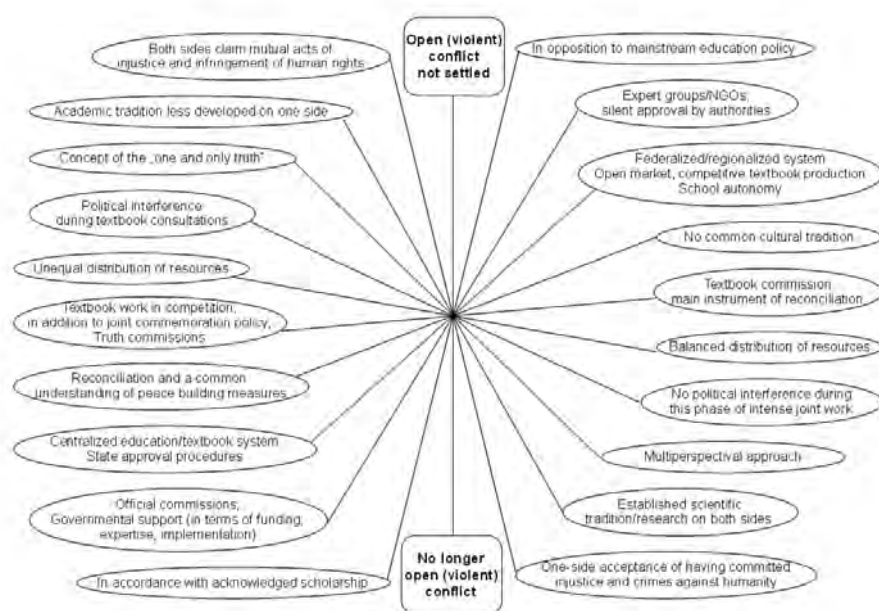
Open (violent) conflict not settled

Both sides claim mutual acts of injustice and infringement of human rights

In opposition to mainstream education policy

Academic tradition less developed on one side

Expert groups/NGOs; silent approval by authorities

Concept of the „one and only truth"

Federalized/regionalized system Open market, competitive textbook production School autonomy

Political interference during textbook consultations

No common cultural tradition

Unequal distribution of resources

Textbook commission main instrument of reconciliation

Textbook work in competition, in addition to joint commemoration policy, Truth commissions

Balanced distribution of resources

Reconciliation and a common understanding of peace building measures

No political interference during this phase of intense joint work

Centralized education/textbook system State approval procedures

Multiperspectival approach

Official commissions; Governmental support (in terms of funding, expertise, implementation)

Established scientific tradition/research on both sides

In accordance with acknowledged scholarship

No longer open (violent) conflict

One-side acceptance of having committed injustice and crimes against humanity